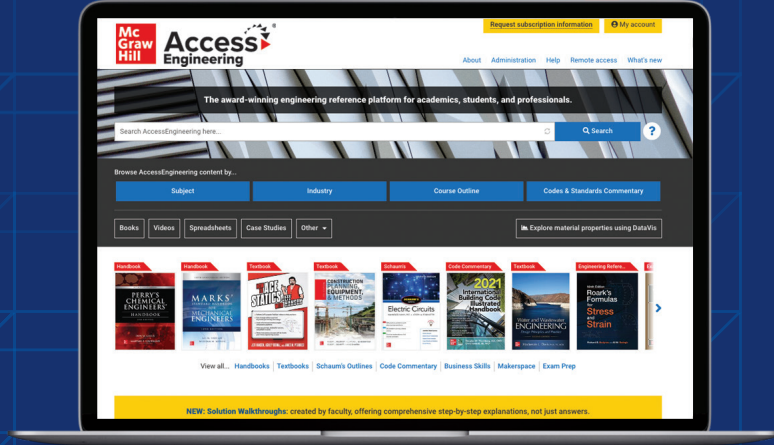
Mc Graw Hill Access Engineering ®

Request subscription information

My account

About Administration Help Remote access What's new

The award-winning engineering reference platform for academics, students, and professionals.

Search AccessEngineering here...

Search

?

Browse AccessEngineering content by...

Subject

Industry

Course Outline

Codes & Standards Commentary

Books

Videos

Spreadsheets

Case Studies

Other

Explore material properties using DataVis

Handbook

PERRY'S CHEMICAL ENGINEERS' HANDBOOK

Handbook

MARKS' STANDARD HANDBOOK FOR MECHANICAL ENGINEERS

Textbook

STATICS

Textbook

CONSTRUCTION PLANNING, EQUIPMENT, & METHODS

Schaum's

Electric Circuits

Code Commentary

2021 International Building Code Illustrated Handbook

Textbook

Water and Wastewater ENGINEERING

Engineering Refere...

Roark's Formulas for Stress and Strain

View all... Handbooks | Textbooks | Schaum's Outlines | Code Commentary | Business Skills | Makerspace | Exam Prep

NEW: Solution Walkthroughs: created by faculty, offering comprehensive step-by-step explanations, not just answers.